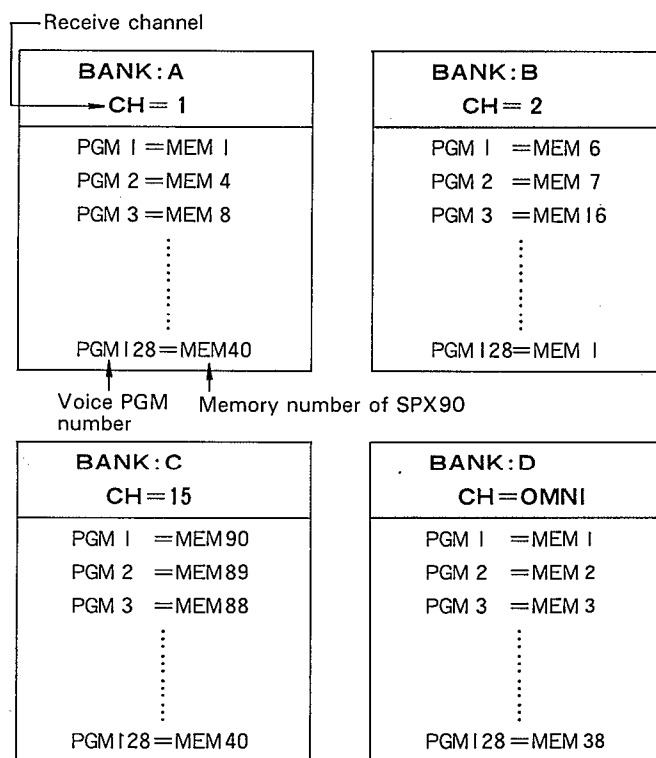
Receive channel

BANK: A
CH = 1

PGM 1 = MEM 1
PGM 2 = MEM 4
PGM 3 = MEM 8

PGM 128 = MEM 40

BANK: B
CH = 2

PGM 1 = MEM 6
PGM 2 = MEM 7
PGM 3 = MEM 16

PGM 128 = MEM 1

Voice PGM number
Memory number of SPX90

BANK: C
CH = 15

PGM 1 = MEM 90
PGM 2 = MEM 89
PGM 3 = MEM 88

PGM 128 = MEM 40

BANK: D
CH = OMNI

PGM 1 = MEM 1
PGM 2 = MEM 2
PGM 3 = MEM 3

PGM 128 = MEM 38